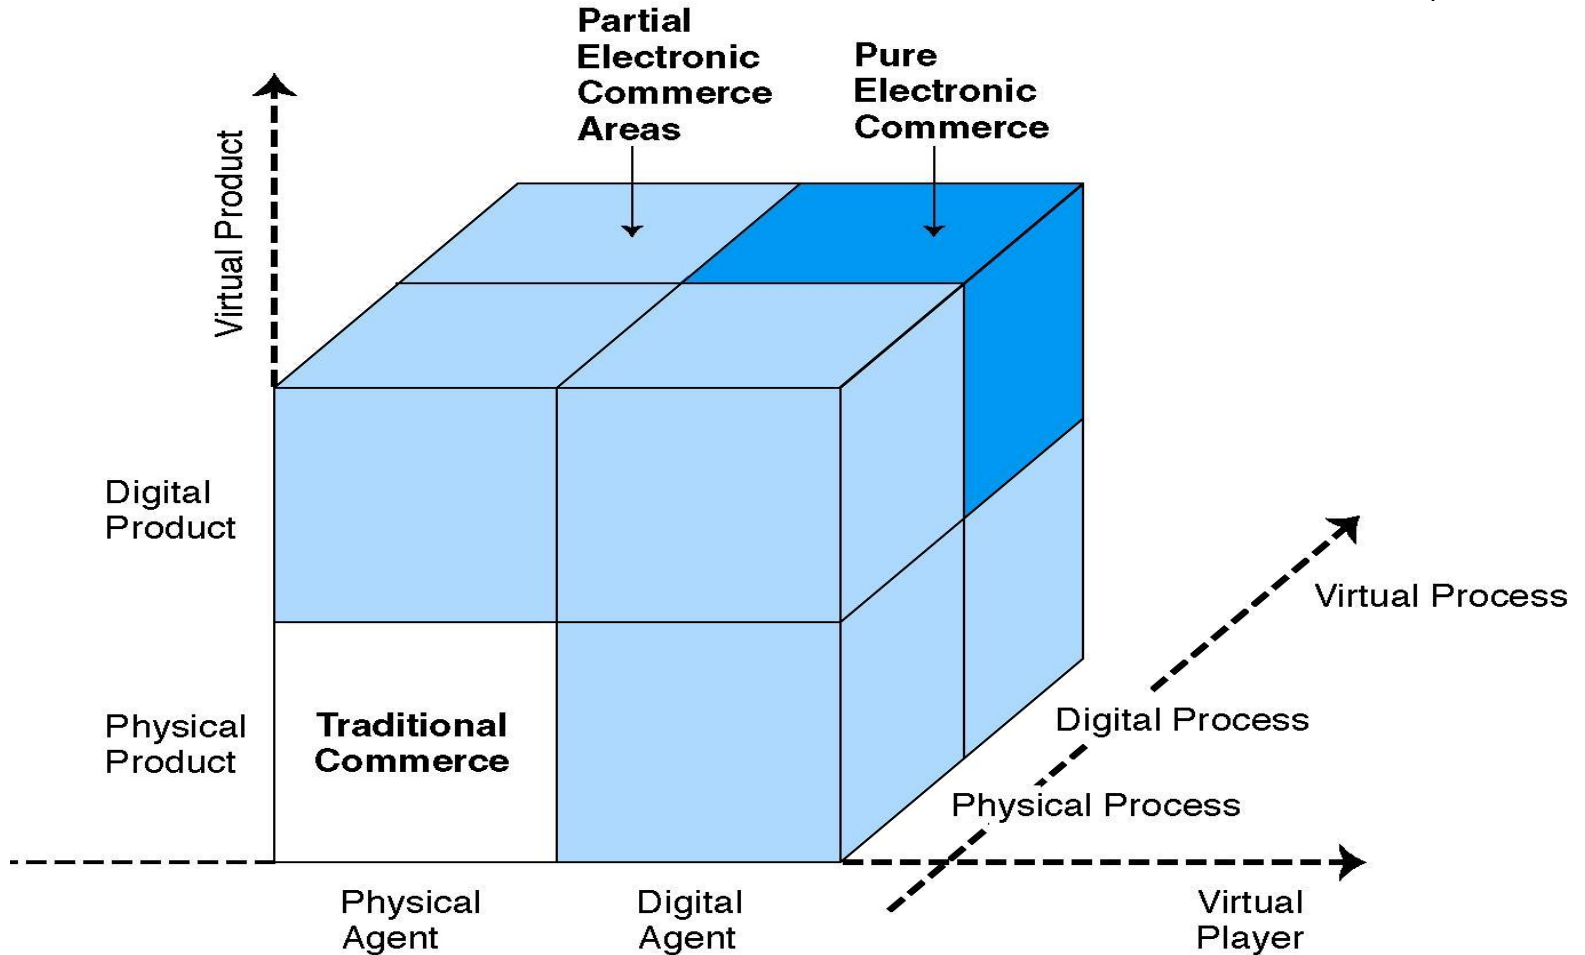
Partial Electronic Commerce Areas

Pure Electronic Commerce

Virtual Product

Digital Product

Physical Product

Traditional Commerce

Virtual Process

Digital Process

Physical Process

Physical Agent

Digital Agent

Virtual Player